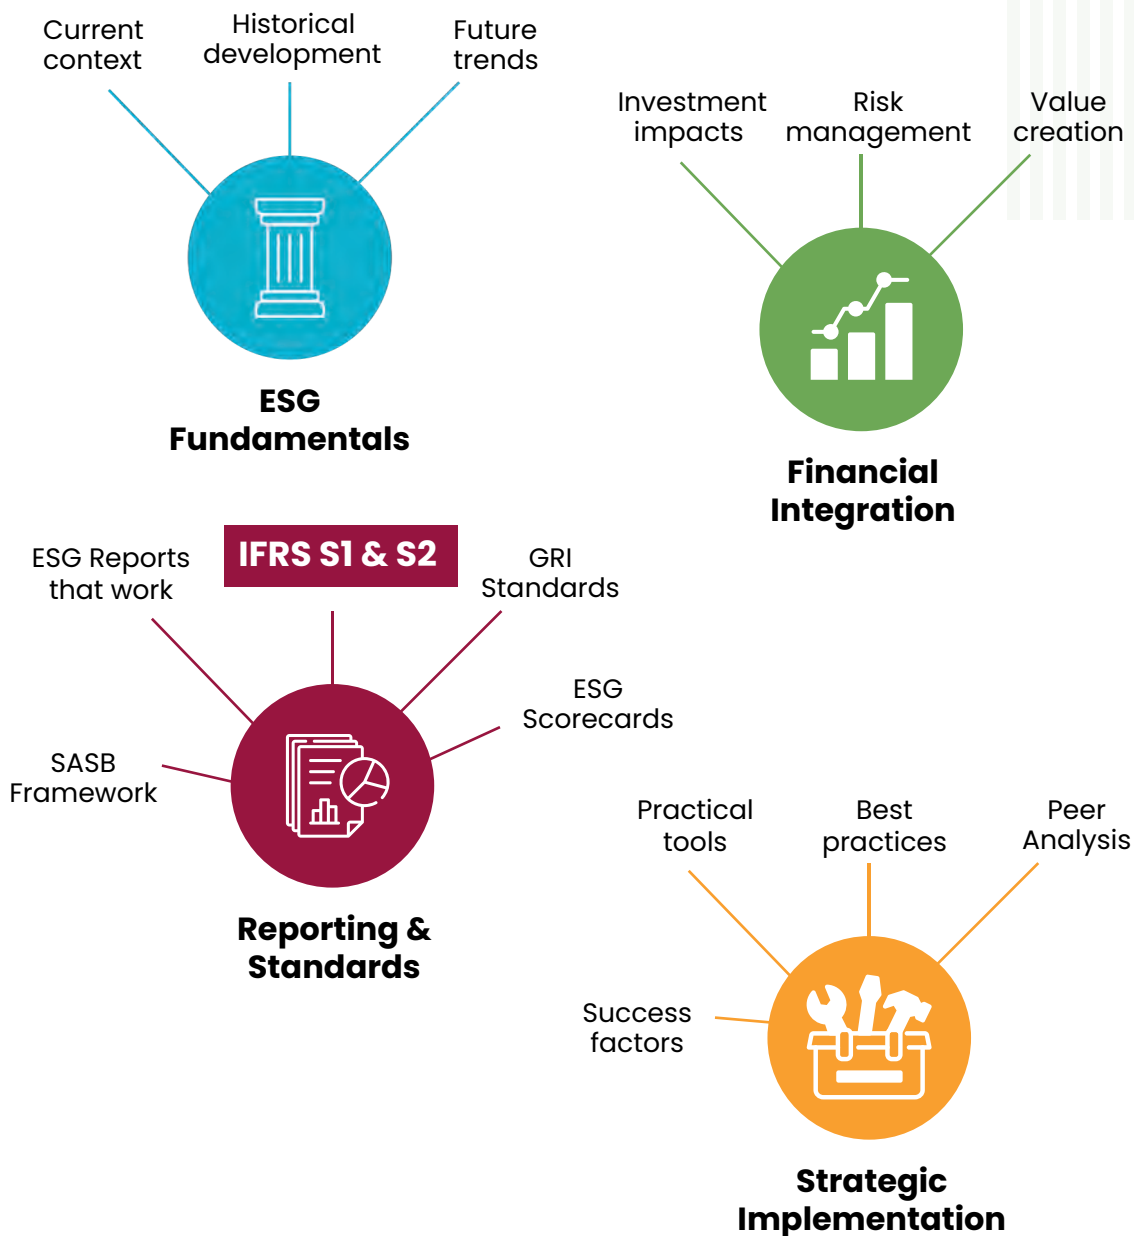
Current context

Historical development

Future trends

ESG Fundamentals

Investment impacts

Risk management

Value creation

Financial Integration

ESG Reports that work

IFRS S1 & S2

GRI Standards

ESG Scorecards

SASB Framework

Reporting & Standards

Practical tools

Best practices

Peer Analysis

Success factors

Strategic Implementation